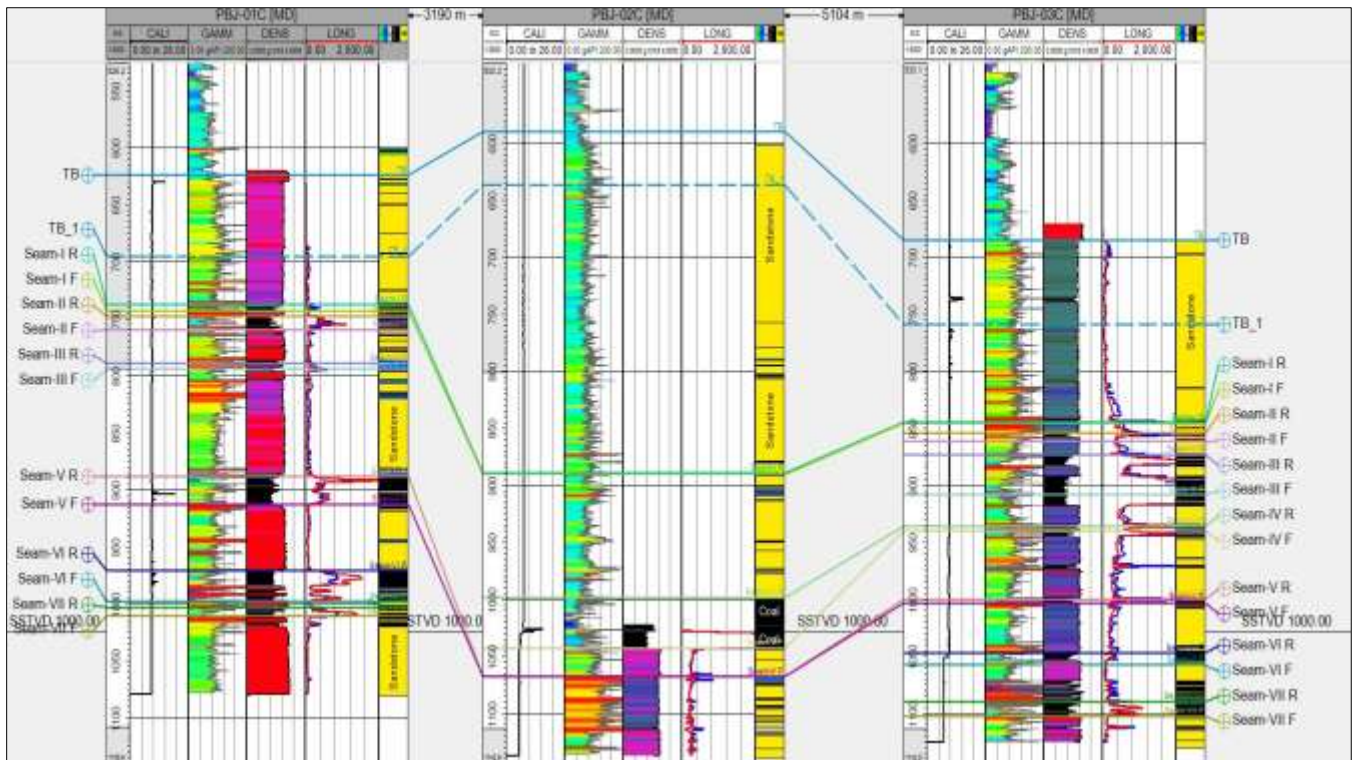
PBJ-01C [MD]
3190 m
PBJ-02C [MD]
5104 m
PBJ-03C [MD]

MD | CALI | GAMM | DENS | LONG
1:600 | 0.00 in 26.00 | 0.00 gAPI 200.00 | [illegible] | 0.00 2,800.00

MD | CALI | GAMM | DENS | LONG
1:600 | 0.00 in 26.00 | 0.00 gAPI 200.00 | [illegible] | 0.00 2,800.00

MD | CALI | GAMM | DENS | LONG
1:600 | 0.00 in 26.00 | 0.00 gAPI 200.00 | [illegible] | 0.00 2,800.00

550
600
650
700
750
800
850
900
950
1000
1050
1100

TB
TB_1
Seam-I R
Seam-I F
Seam-II R
Seam-II F
Seam-III R
Seam-III F
Seam-V R
Seam-V F
Seam-VI R
Seam-VI F
Seam-VII R
Seam-VII F
SSTVD 1000.00
Sandstone
Sandstone

600
650
700
750
800
850
900
950
1000
1050
1100
Sandstone
Sandstone
Coal
Coal
SSTVD 1000.0

600
650
700
750
800
850
900
950
1000
1050
1100
SSTVD 1000.00
Sandstone
TB
TB_1
Seam-I R
Seam-I F
Seam-II R
Seam-II F
Seam-III R
Seam-III F
Seam-IV R
Seam-IV F
Seam-V R
Seam-V F
SSTVD 1000.00
Seam-VI R
Seam-VI F
Seam-VII R
Seam-VII F